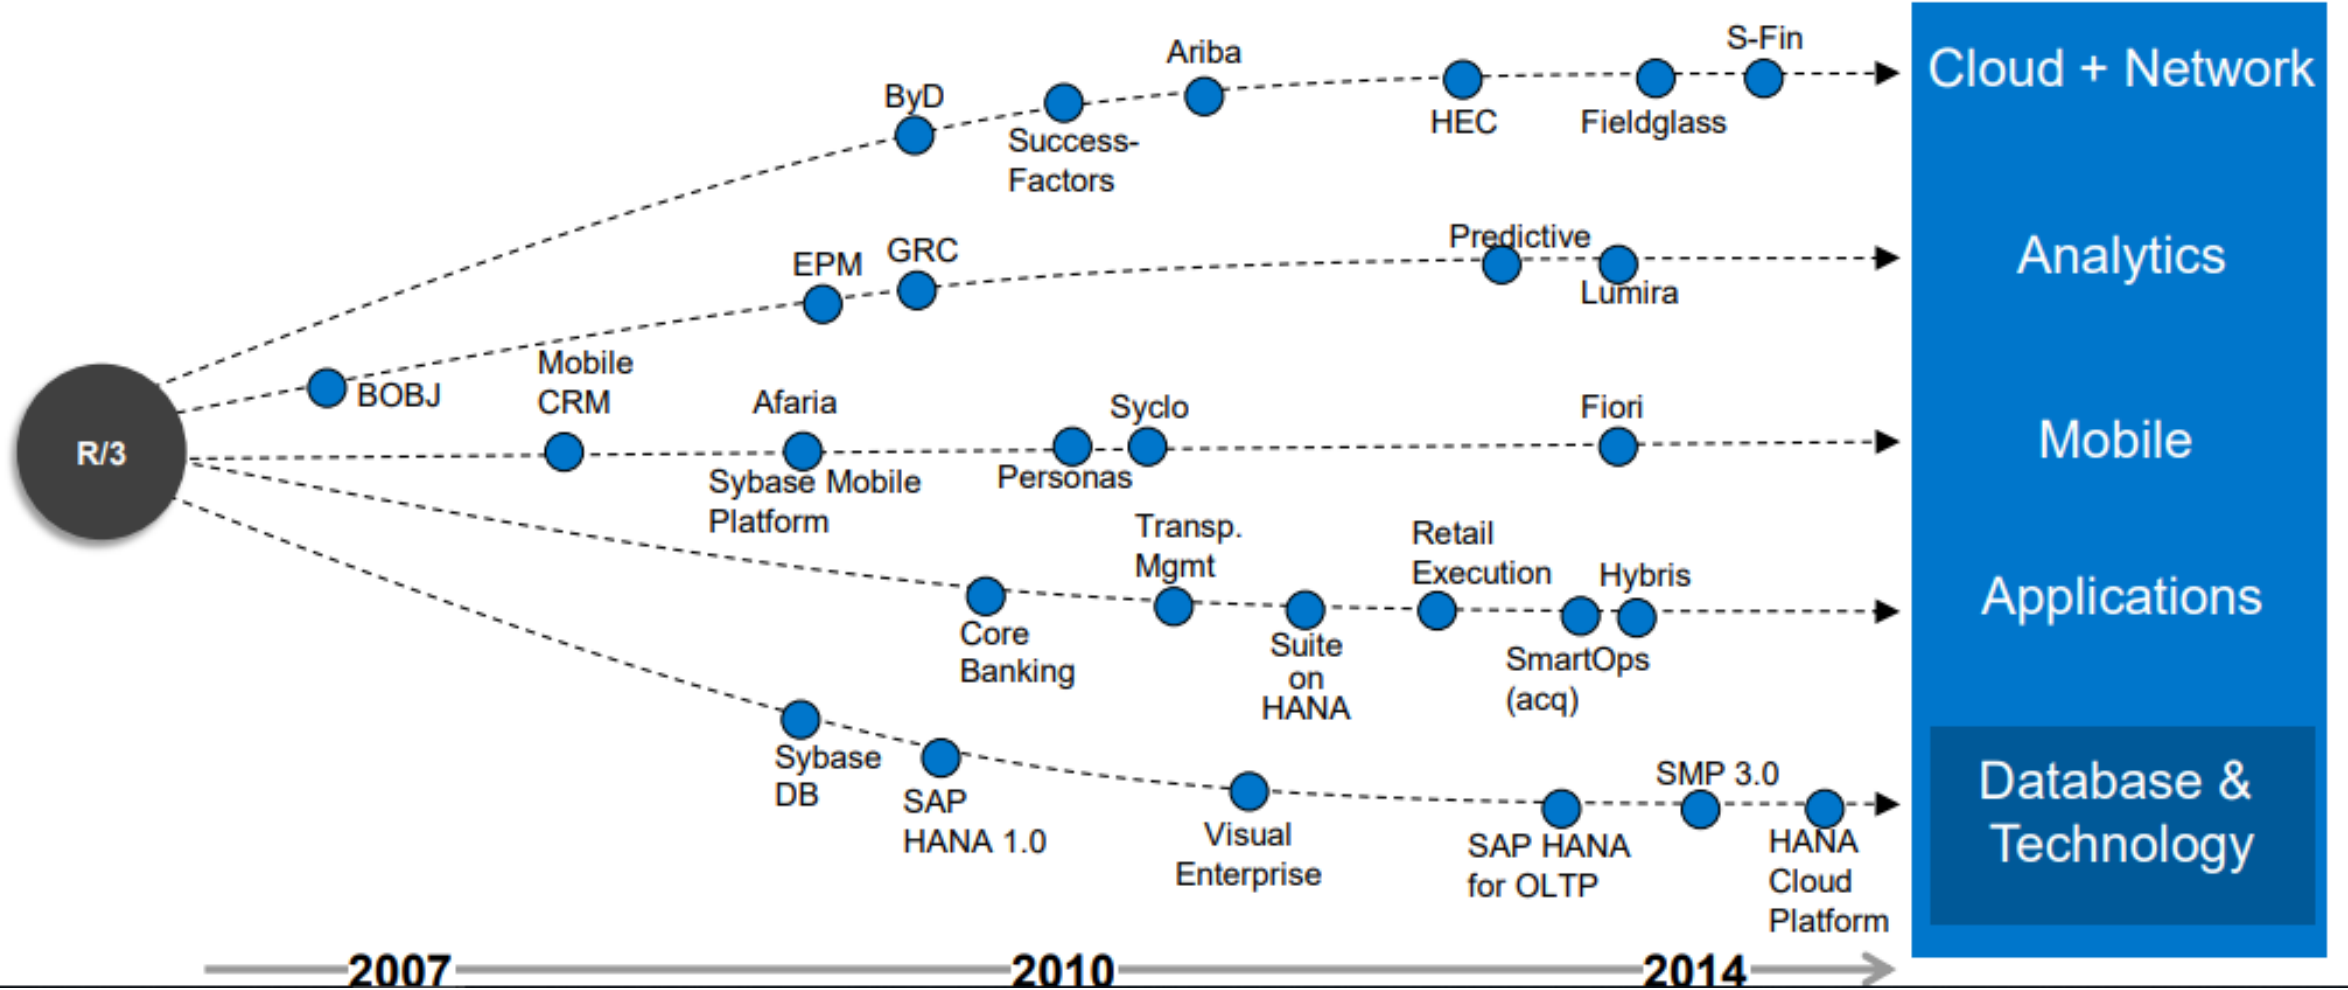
R/3

ByD
Success-Factors
Ariba
HEC
Fieldglass
S-Fin

EPM
GRC
Predictive
Lumira

BOBJ
Mobile CRM
Afaria
Sybase Mobile Platform
Personas
Syclo
Fiori

Core Banking
Transp. Mgmt
Suite on HANA
Retail Execution
SmartOps (acq)
Hybris

Sybase DB
SAP HANA 1.0
Visual Enterprise
SAP HANA for OLTP
SMP 3.0
HANA Cloud Platform

Cloud + Network
Analytics
Mobile
Applications
Database & Technology

2007
2010
2014